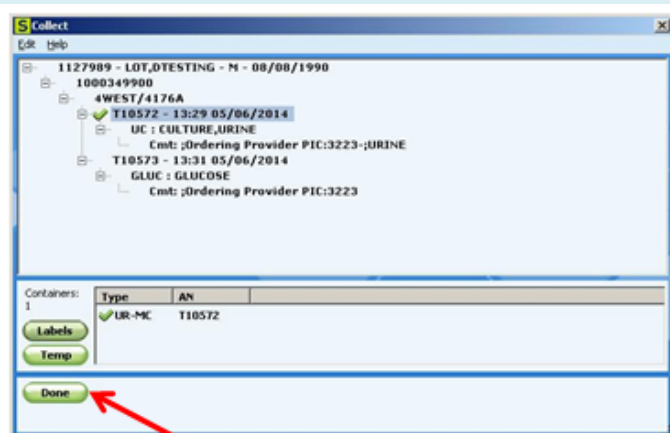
Collect

Edit Help

1127989 - LOT,DTESTING - M - 08/08/1990
1000349900
4WEST/4176A
T10572 - 13:29 05/06/2014
UC : CULTURE,URINE
Cmt: ;Ordering Provider PIC:3223-;URINE
T10573 - 13:31 05/06/2014
GLUC : GLUCOSE
Cmt: ;Ordering Provider PIC:3223

Containers: 1

| Type | AN |
|---|---|
| UR-MC | T10572 |

Labels

Temp

Done